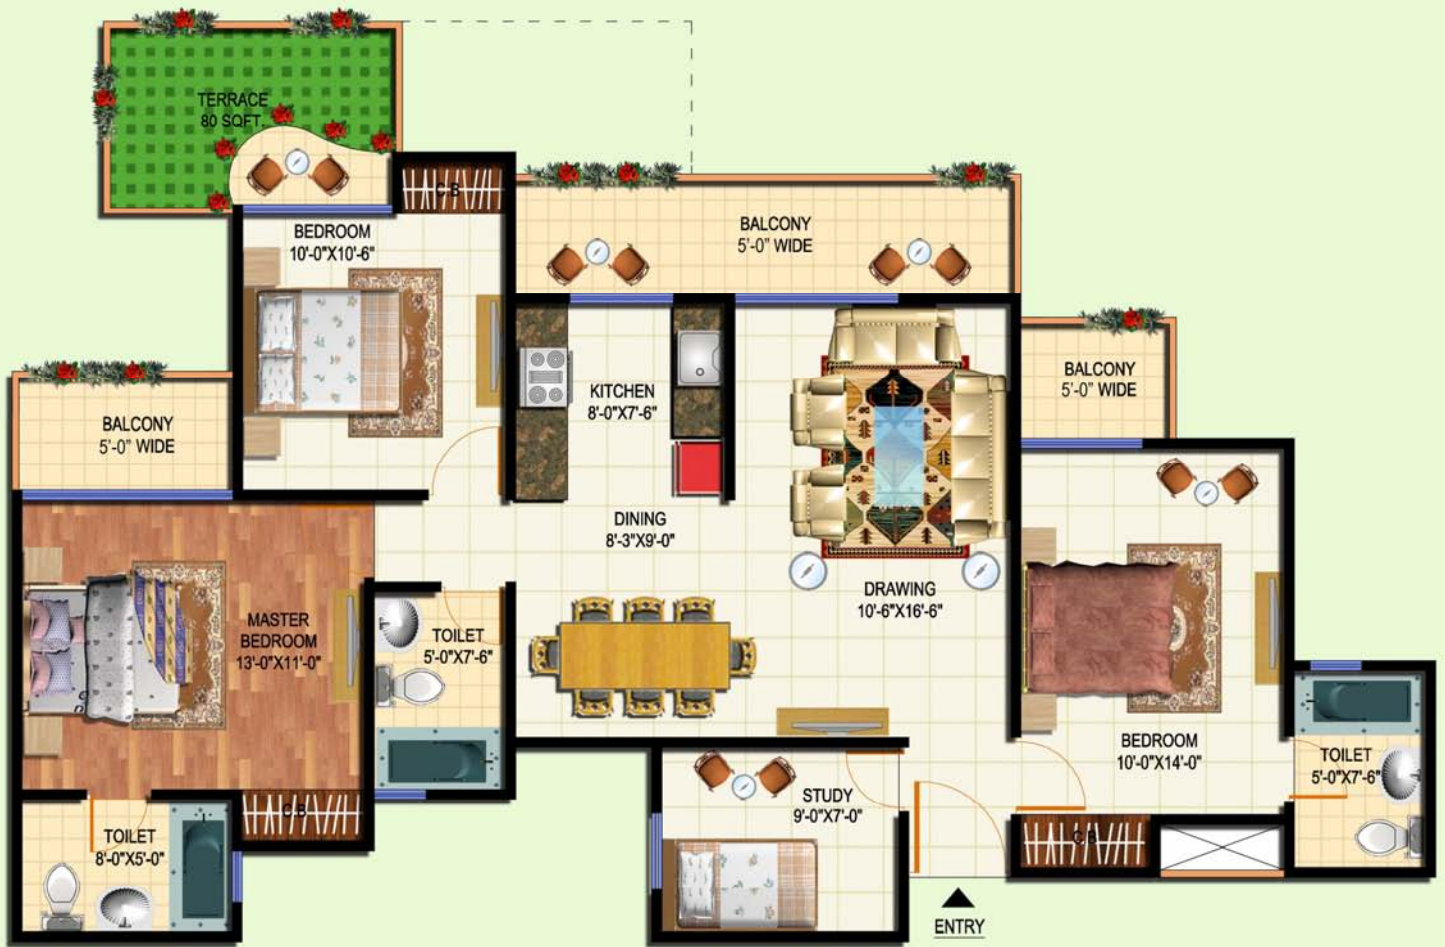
TERRACE
80 SQFT.

C.B

BEDROOM
10'-0"X10'-6"

BALCONY
5'-0" WIDE

BALCONY
5'-0" WIDE

KITCHEN
8'-0"X7'-6"

BALCONY
5'-0" WIDE

DINING
8'-3"X9'-0"

DRAWING
10'-6"X16'-6"

MASTER
BEDROOM
13'-0"X11'-0"

TOILET
5'-0"X7'-6"

BEDROOM
10'-0"X14'-0"

TOILET
5'-0"X7'-6"

C.B

STUDY
9'-0"X7'-0"

C.B

TOILET
8'-0"X5'-0"

ENTRY